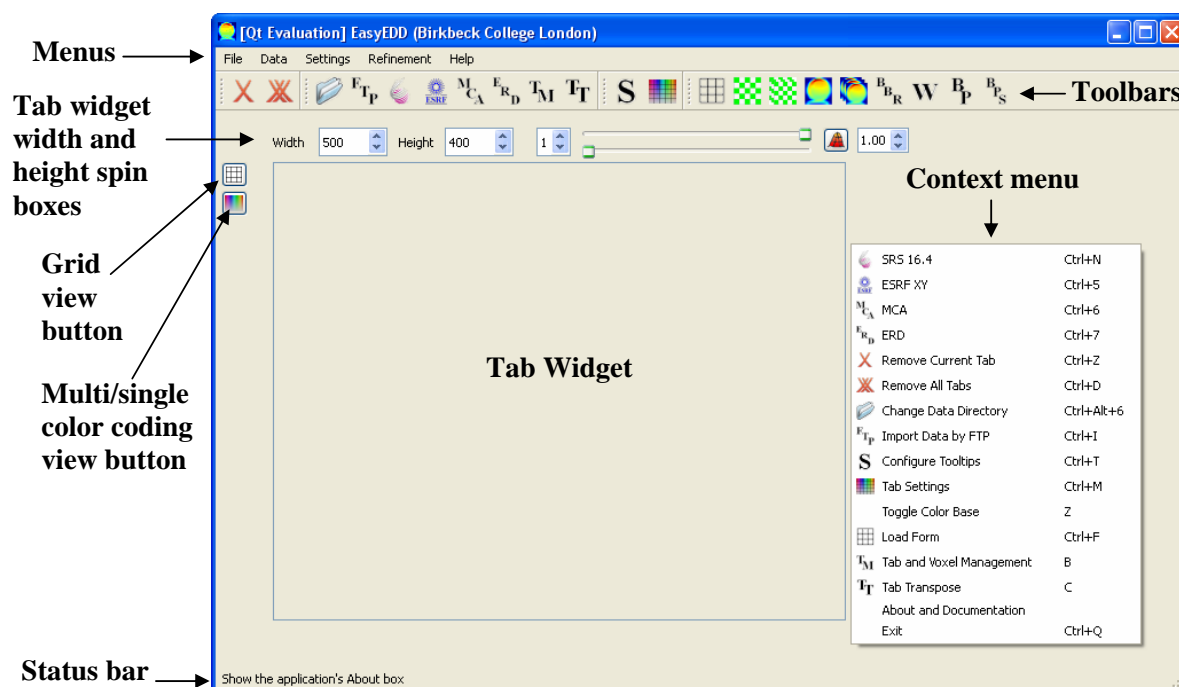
Menus

Tab widget width and height spin boxes

Grid view button

Multi/single color coding view button

Status bar

[Qt Evaluation] EasyEDD (Birkbeck College London)

File Data Settings Refinement Help

Toolbars

Width 500 Height 400 1 1.00

Context menu

Tab Widget

| | |
|---|---|
| SRS 16.4 | Ctrl+N |
| ESRF XY | Ctrl+5 |
| MCA | Ctrl+6 |
| ERD | Ctrl+7 |
| Remove Current Tab | Ctrl+Z |
| Remove All Tabs | Ctrl+D |
| Change Data Directory | Ctrl+Alt+6 |
| Import Data by FTP | Ctrl+I |
| Configure Tooltips | Ctrl+T |
| Tab Settings | Ctrl+M |
| Toggle Color Base | Z |
| Load Form | Ctrl+F |
| Tab and Voxel Management | B |
| Tab Transpose | C |
| About and Documentation | |
| Exit | Ctrl+Q |

Show the application's About box